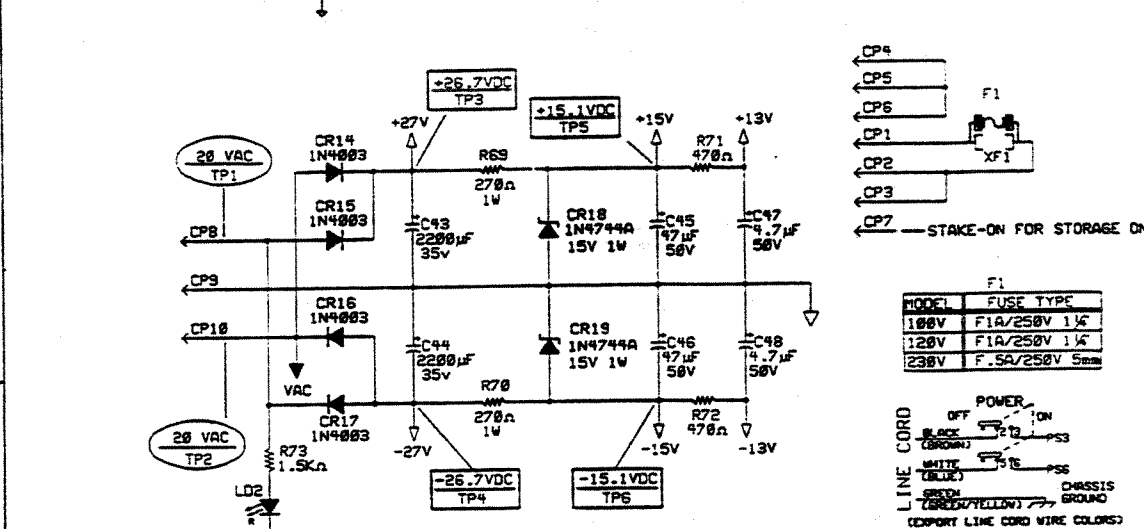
+26.7VDC
TP3

+15.1VDC
TP5

+27V
+15V
+13V

CP4
CP5
CP6
CP1
CP2
CP3
CP7 —STAKE-ON FOR STORAGE ON

F1
XF1

20 VAC
TP1

CR14
1N4003

R69
270Ω
1W

R71
470Ω

CR15
1N4003

CP8

C43
2200µF
35v

CR18
1N4744A
15V 1W

C45
47µF
50V

C47
4.7µF
50V

CP9

CR16
1N4003

CP10

C44
2200µF
35v

CR19
1N4744A
15V 1W

C46
47µF
50V

C48
4.7µF
50V

VAC

R70
270Ω
1W

R72
470Ω

CR17
1N4003

20 VAC
TP2

R73
1.5KΩ

LD2

-27V
-15V
-13V

-26.7VDC
TP4

-15.1VDC
TP6

F1

| MODEL | FUSE TYPE |
|---|---|
| 100V | F1A/250V 1¼ |
| 120V | F1A/250V 1¼ |
| 230V | F.5A/250V 5mm |

POWER
OFF
ON
LINE CORD
BLACK (BROWN)
PS3
WHITE (BLUE)
PS6
GREEN (GREEN/YELLOW)
CHASSIS GROUND
(EXPORT LINE CORD WIRE COLORS)